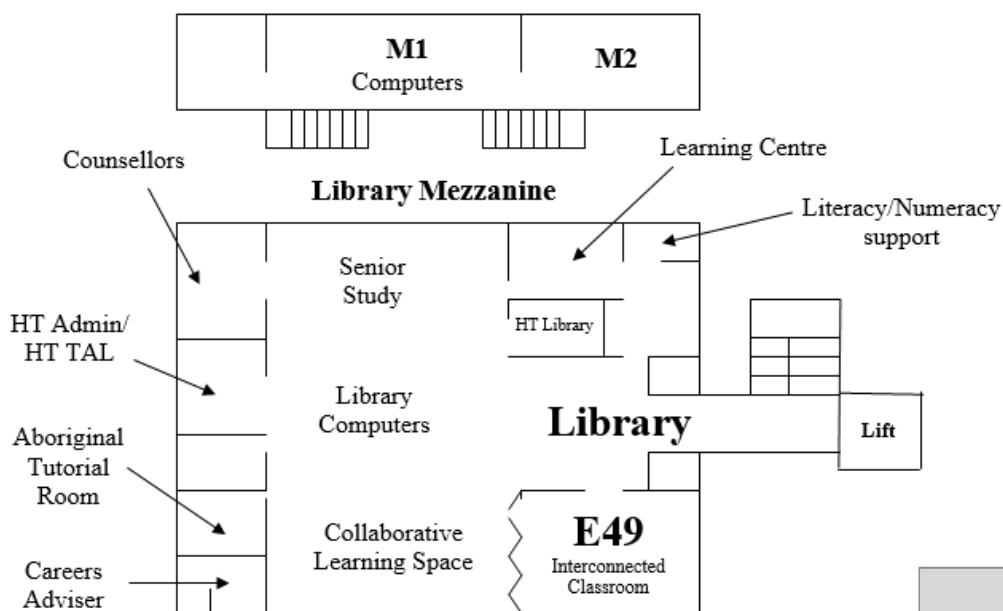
M1
Computers

M2

Counsellors

Learning Centre

Library Mezzanine

Literacy/Numeracy support

Senior Study

HT Library

HT Admin/ HT TAL

Library Computers

Library

Lift

Aboriginal Tutorial Room

Collaborative Learning Space

E49
Interconnected Classroom

Careers Adviser